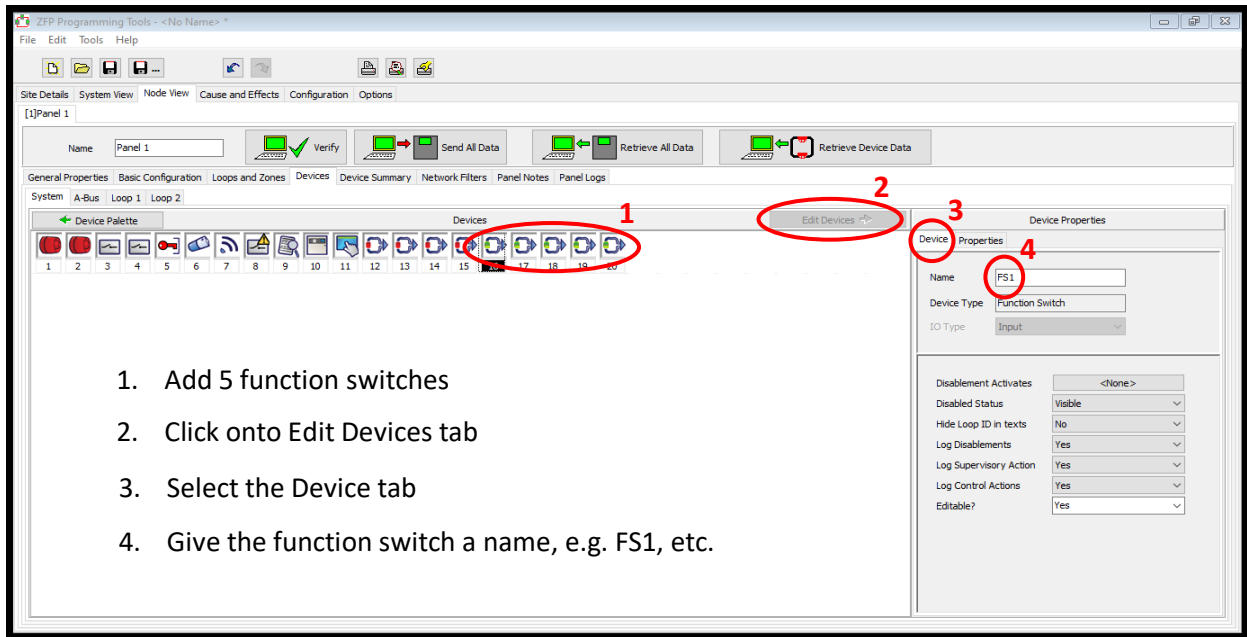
ZFP Programming Tools - <No Name> *

File Edit Tools Help

Site Details | System View | Node View | Cause and Effects | Configuration | Options

[1]Panel 1

Name Panel 1

Verify

Send All Data

Retrieve All Data

Retrieve Device Data

General Properties | Basic Configuration | Loops and Zones | Devices | Device Summary | Network Filters | Panel Notes | Panel Logs

System | A-Bus | Loop 1 | Loop 2

Device Palette

Devices

Edit Devices

Device Properties

Device | Properties

1 2 3 4 5 6 7 8 9 10 11 12 13 14 15 16 17 18 19 20

1

2

3

4

Name FS1

Device Type Function Switch

IO Type Input

| | |
|---|---|
| Disablement Activates | <None> |
| Disabled Status | Visible |
| Hide Loop ID in texts | No |
| Log Disablements | Yes |
| Log Supervisory Action | Yes |
| Log Control Actions | Yes |
| Editable? | Yes |

1. Add 5 function switches

2. Click onto Edit Devices tab

3. Select the Device tab

4. Give the function switch a name, e.g. FS1, etc.